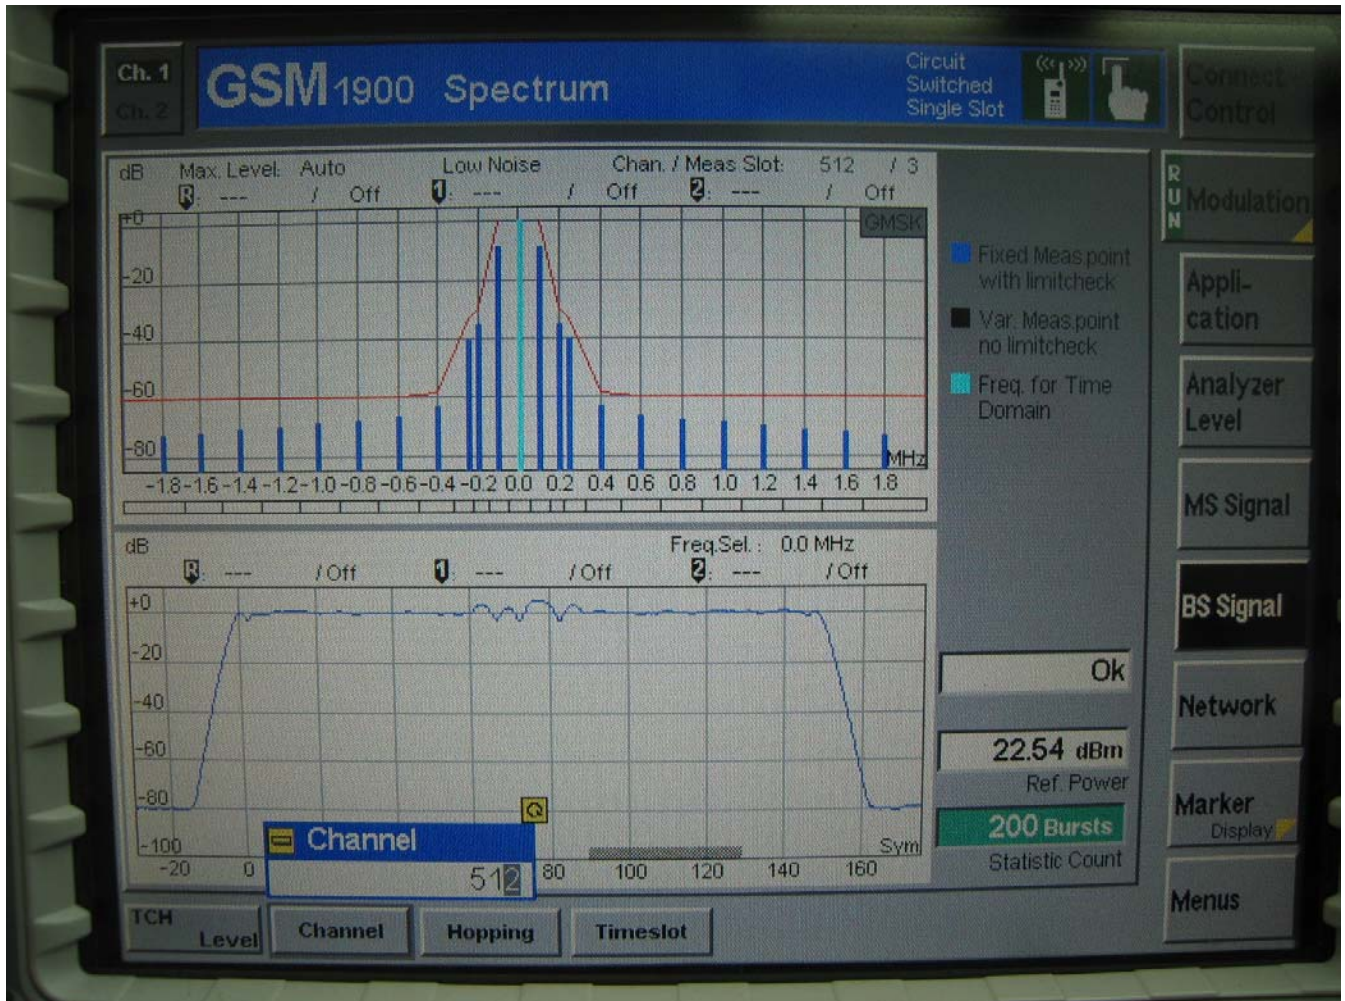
Ch. 1
Ch. 2

GSM1900 Spectrum

Circuit Switched Single Slot

Connect Control

dB Max. Level: Auto Low Noise Chan. / Meas Slot: 512 / 3
R: --- / Off 1: --- / Off 2: --- / Off

+0
GMSK
-20
-40
-60
-80
MHz
-1.8 -1.6 -1.4 -1.2 -1.0 -0.8 -0.6 -0.4 -0.2 0.0 0.2 0.4 0.6 0.8 1.0 1.2 1.4 1.6 1.8

Fixed Meas point with limitcheck
Var. Meas point no limitcheck
Freq. for Time Domain

RUN
Modulation

Appli-cation

Analyzer Level

MS Signal

BS Signal

dB Freq.Sel.: 0.0 MHz
R: --- / Off 1: --- / Off 2: --- / Off

+0
-20
-40
-60
-80
-100
-20 0 80 100 120 140 160
Sym

Channel
512

Ok

22.54 dBm
Ref. Power

200 Bursts
Statistic Count

Network

Marker
Display

Menus

TCH
Level

Channel

Hopping

Timeslot